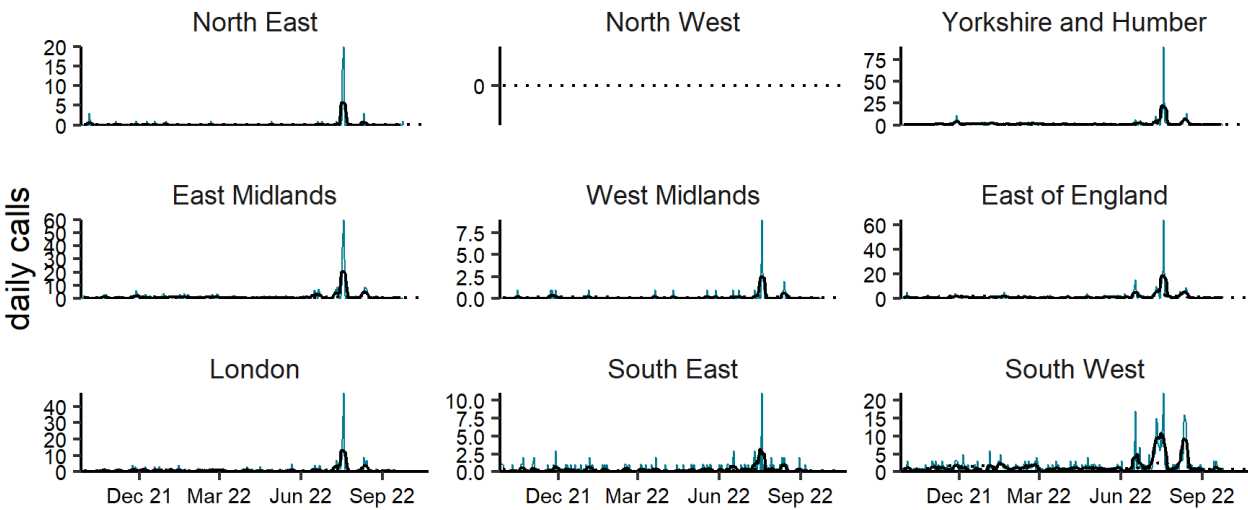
daily calls

North East
20
15
10
5
0

North West
0

Yorkshire and Humber
75
50
25
0

East Midlands
60
50
40
30
20
10
0

West Midlands
7.5
5.0
2.5
0.0

East of England
60
40
20
0

London
40
30
20
10
0
Dec 21 Mar 22 Jun 22 Sep 22

South East
10.0
7.5
5.0
2.5
0.0
Dec 21 Mar 22 Jun 22 Sep 22

South West
20
15
10
5
0
Dec 21 Mar 22 Jun 22 Sep 22